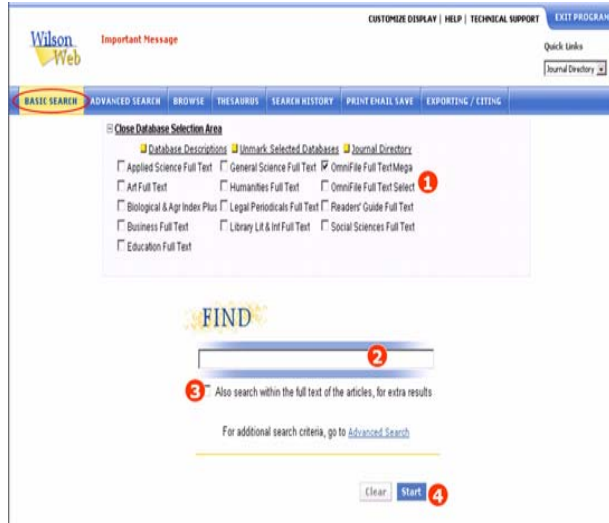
Wilson Web

Important Message

CUSTOMIZE DISPLAY | HELP | TECHNICAL SUPPORT

EXIT PROGRAM

Quick Links

Journal Directory

BASIC SEARCH | ADVANCED SEARCH | BROWSE | THESAURUS | SEARCH HISTORY | PRINT EMAIL SAVE | EXPORTING / CITING

Close Database Selection Area

Database Descriptions Unmark Selected Databases Journal Directory

Applied Science Full Text
General Science Full Text
OmniFile Full TextMega
Art Full Text
Humanities Full Text
OmniFile Full Text Select
Biological & Agr Index Plus
Legal Periodicals Full Text
Readers' Guide Full Text
Business Full Text
Library Lit & Inf Full Text
Social Sciences Full Text
Education Full Text

1

FIND

2

3 Also search within the full text of the articles, for extra results

For additional search criteria, go to Advanced Search

Clear Start 4